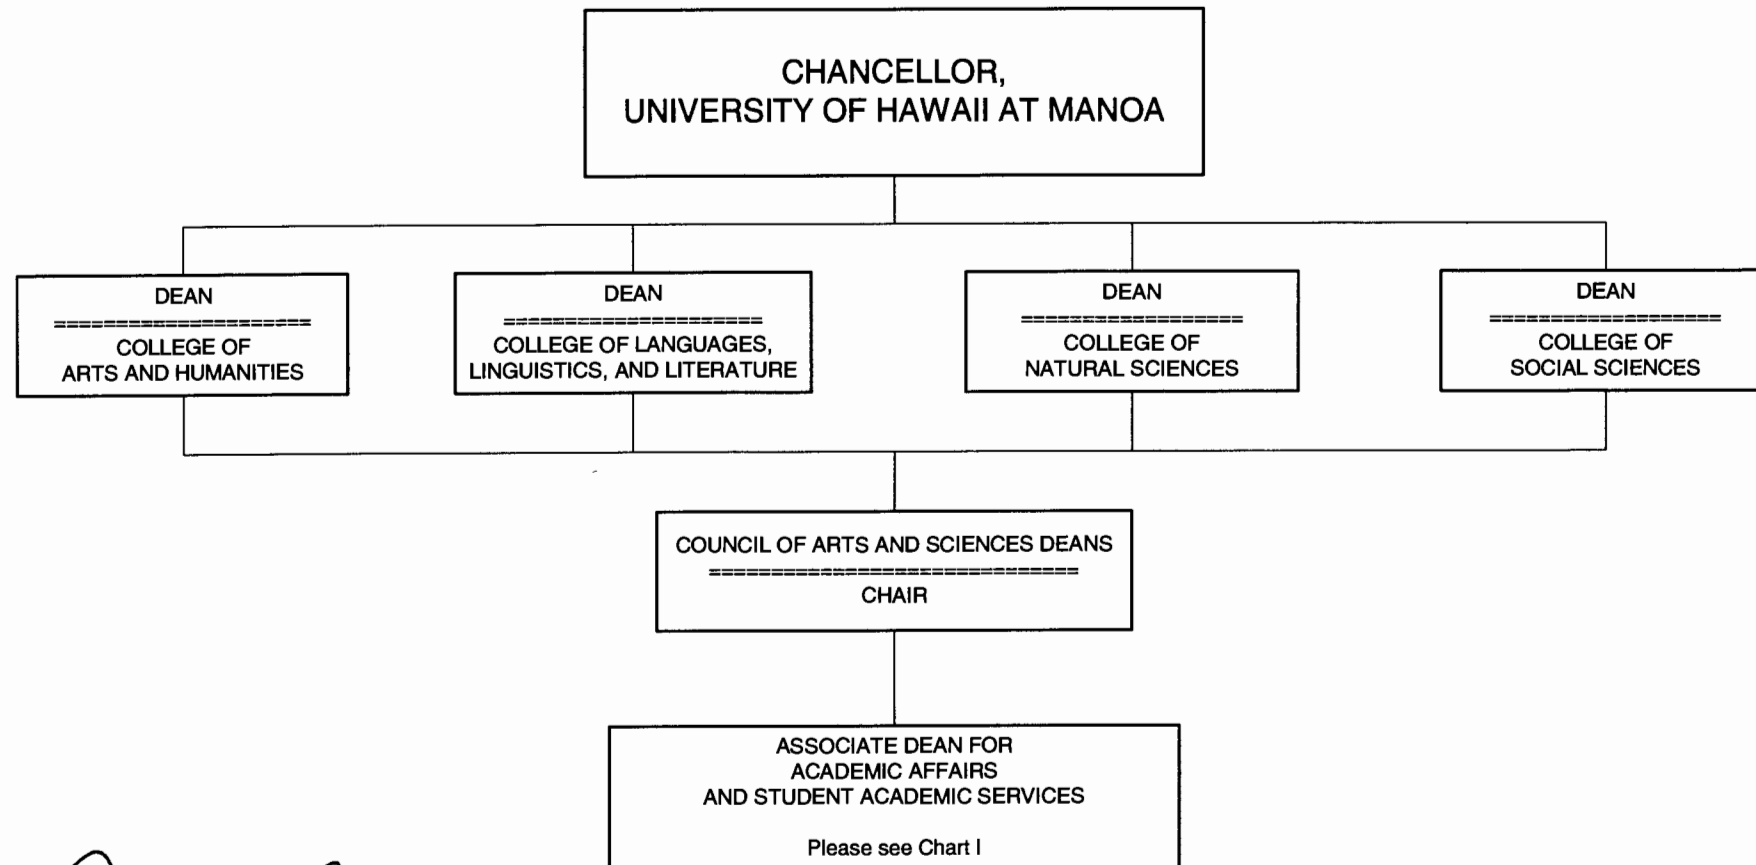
CHANCELLOR,
UNIVERSITY OF HAWAII AT MANOA

DEAN
====================
COLLEGE OF
ARTS AND HUMANITIES

DEAN
====================
COLLEGE OF LANGUAGES,
LINGUISTICS, AND LITERATURE

DEAN
==================
COLLEGE OF
NATURAL SCIENCES

DEAN
==================
COLLEGE OF
SOCIAL SCIENCES

COUNCIL OF ARTS AND SCIENCES DEANS
============================
CHAIR

ASSOCIATE DEAN FOR
ACADEMIC AFFAIRS
AND STUDENT ACADEMIC SERVICES

Please see Chart I